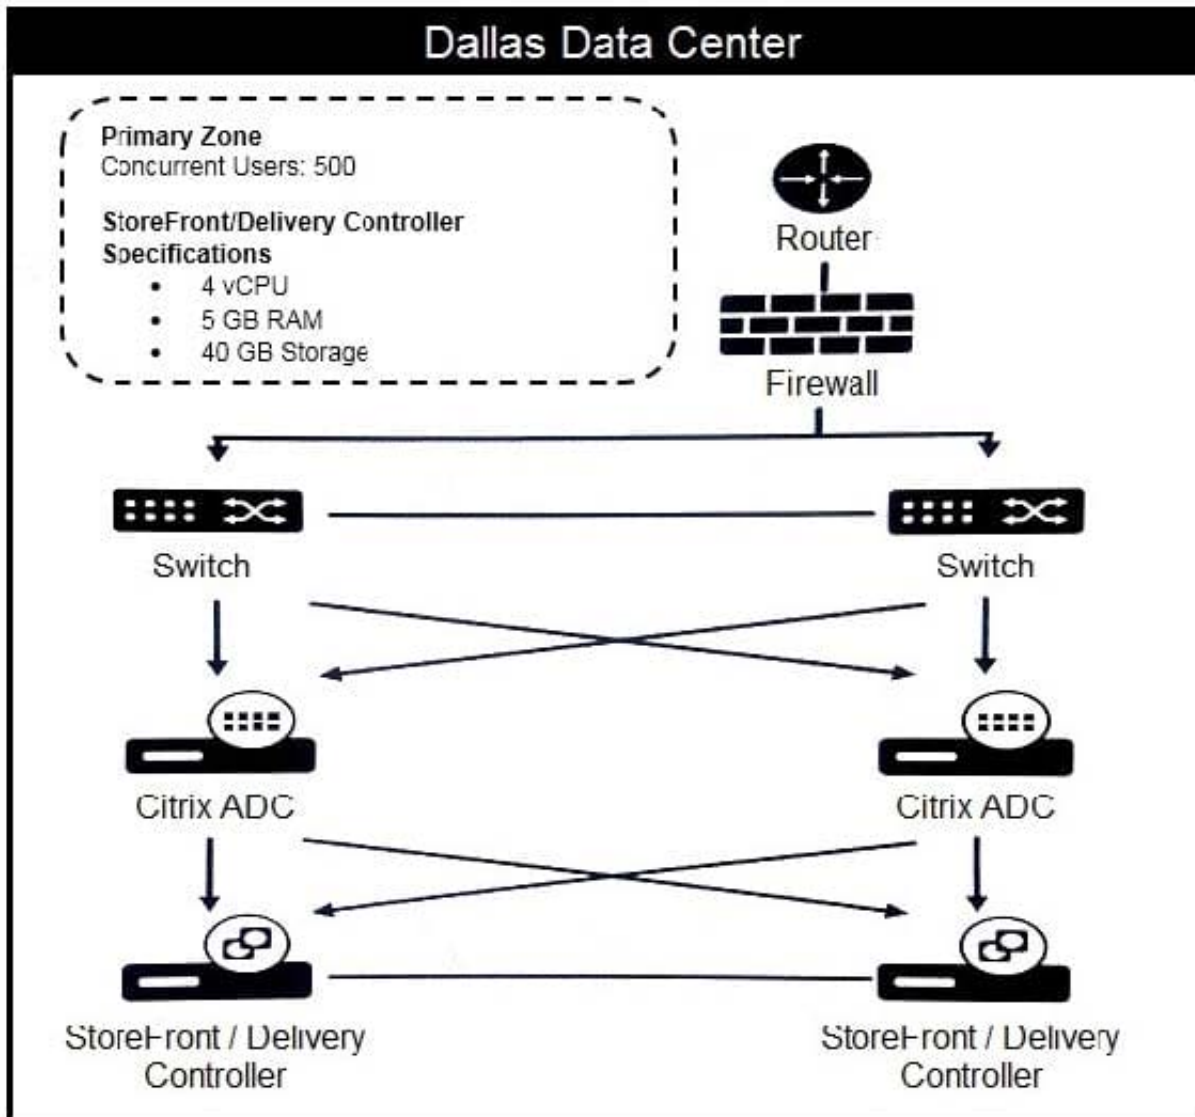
Dallas Data Center

Primary Zone
Concurrent Users: 500

StoreFront/Delivery Controller Specifications
- 4 vCPU
- 5 GB RAM
- 40 GB Storage

Router

Firewall

Switch

Switch

Citrix ADC

Citrix ADC

StoreFront / Delivery Controller

StoreFront / Delivery Controller